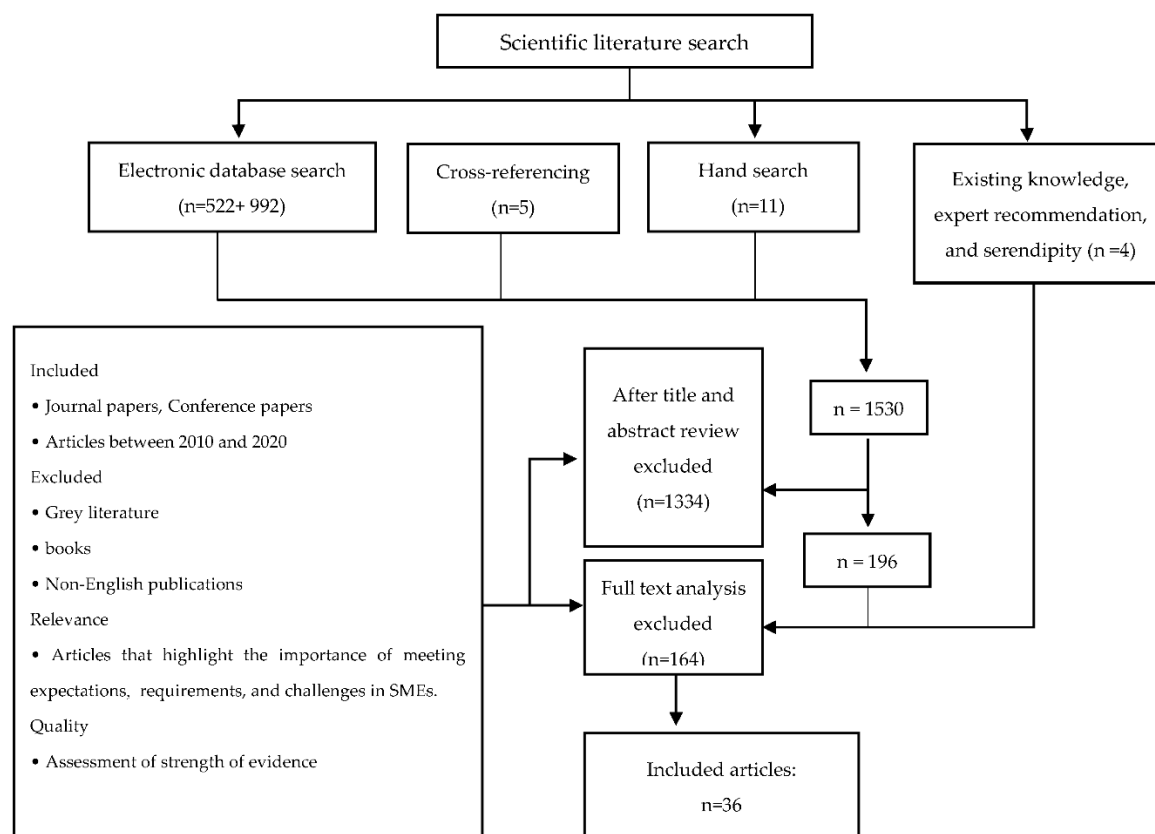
Scientific literature search

Electronic database search (n=522+ 992)

Cross-referencing (n=5)

Hand search (n=11)

Existing knowledge, expert recommendation, and serendipity (n =4)

Included
• Journal papers, Conference papers
• Articles between 2010 and 2020
Excluded
• Grey literature
• books
• Non-English publications
Relevance
• Articles that highlight the importance of meeting expectations, requirements, and challenges in SMEs.
Quality
• Assessment of strength of evidence

n = 1530

After title and abstract review excluded (n=1334)

n = 196

Full text analysis excluded (n=164)

Included articles: n=36